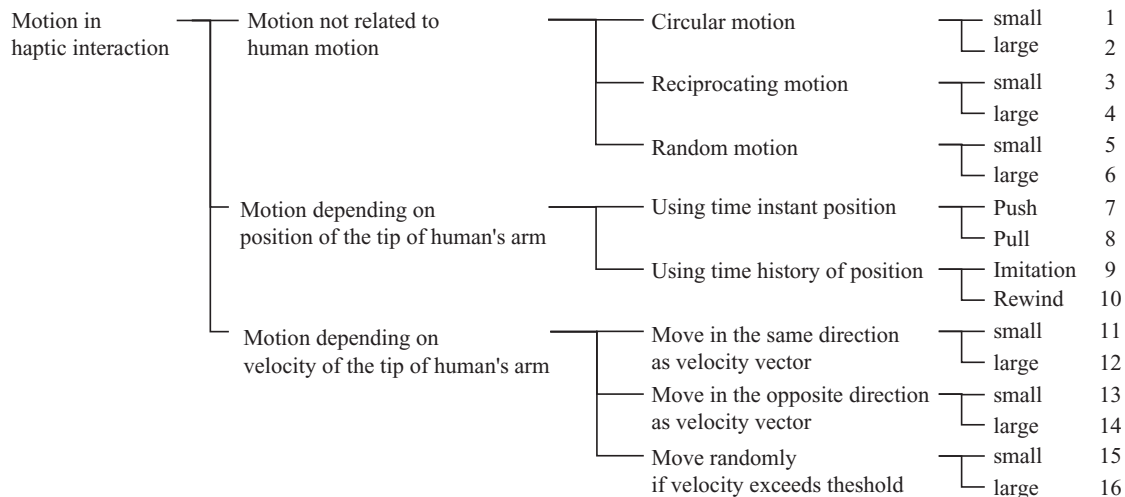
Motion in haptic interaction

Motion not related to human motion

Circular motion
small 1
large 2

Reciprocating motion
small 3
large 4

Random motion
small 5
large 6

Motion depending on position of the tip of human's arm

Using time instant position
Push 7
Pull 8

Using time history of position
Imitation 9
Rewind 10

Motion depending on velocity of the tip of human's arm

Move in the same direction as velocity vector
small 11
large 12

Move in the opposite direction as velocity vector
small 13
large 14

Move randomly if velocity exceeds theshold
small 15
large 16